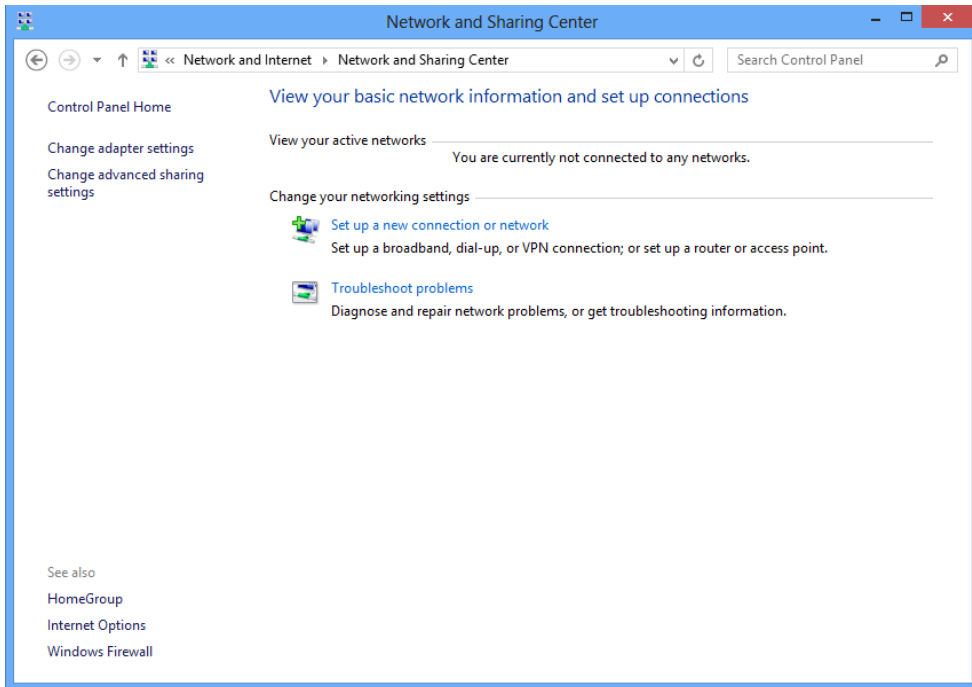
Network and Sharing Center

« Network and Internet ▸ Network and Sharing Center

Search Control Panel

Control Panel Home

Change adapter settings

Change advanced sharing settings

View your basic network information and set up connections

View your active networks

You are currently not connected to any networks.

Change your networking settings

Set up a new connection or network

Set up a broadband, dial-up, or VPN connection; or set up a router or access point.

Troubleshoot problems

Diagnose and repair network problems, or get troubleshooting information.

See also

HomeGroup

Internet Options

Windows Firewall